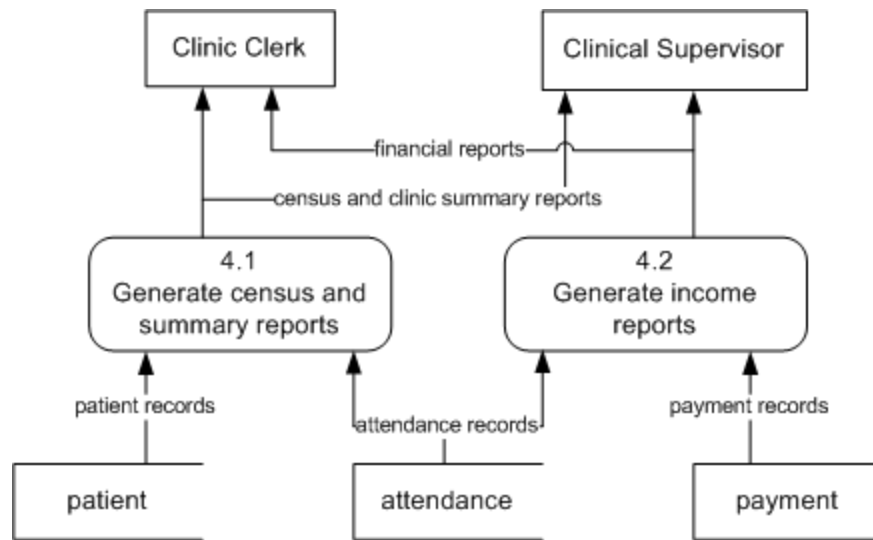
Clinic Clerk

Clinical Supervisor

financial reports

census and clinic summary reports

4.1
Generate census and summary reports

4.2
Generate income reports

patient records

attendance records

payment records

patient

attendance

payment